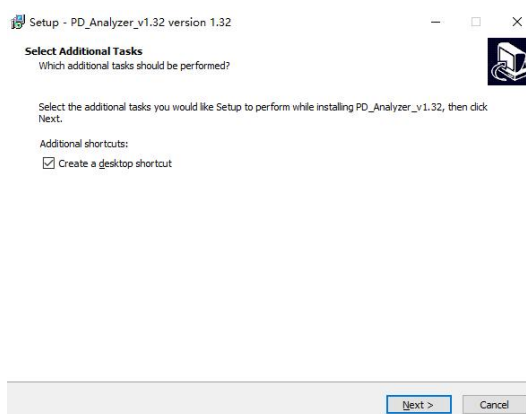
Setup - PD_Analyzer_v1.32 version 1.32

Select Additional Tasks
Which additional tasks should be performed?

Select the additional tasks you would like Setup to perform while installing PD_Analyzer_v1.32, then click Next.

Additional shortcuts:

☑ Create a desktop shortcut

Next >
Cancel